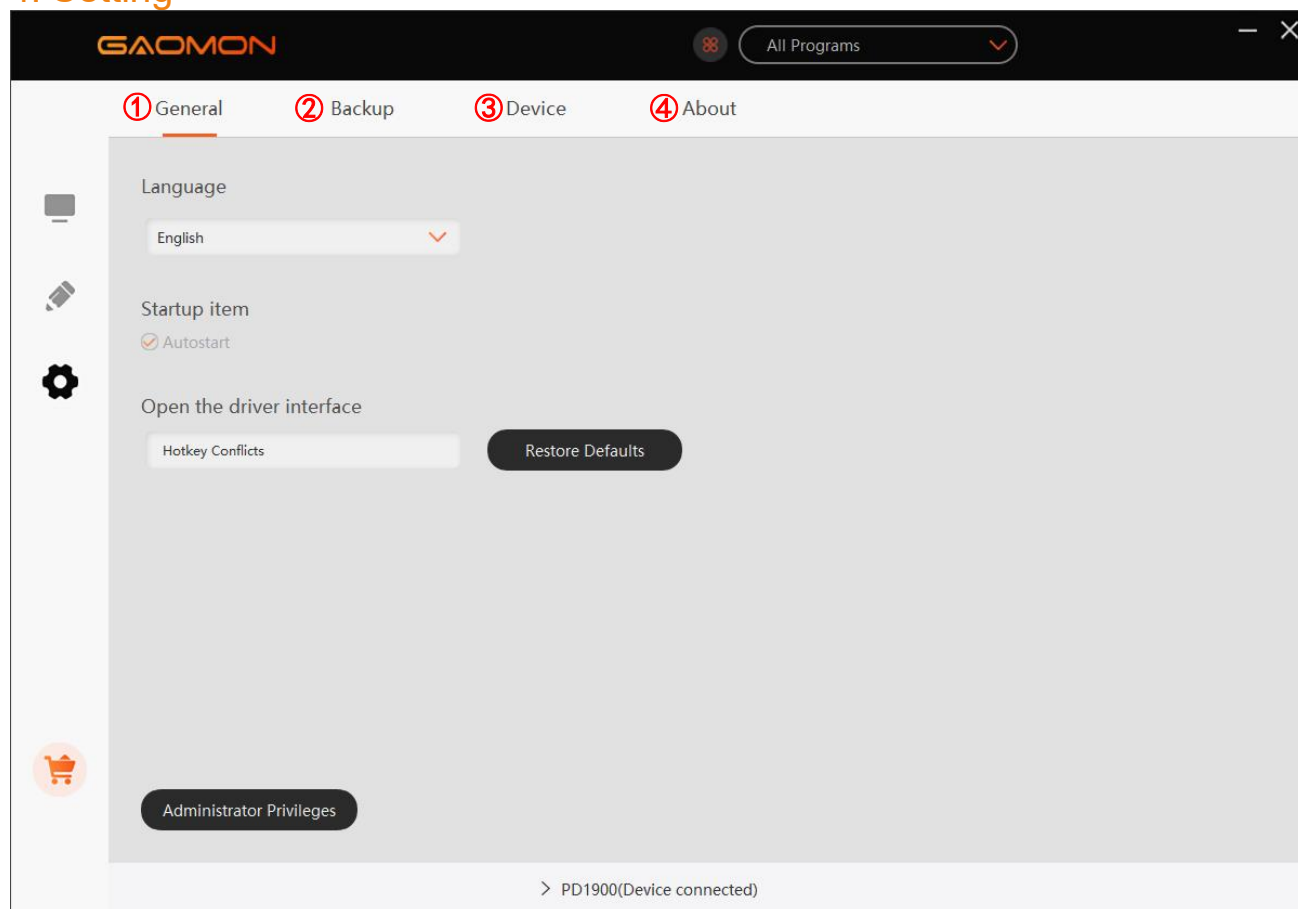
GAOMON

All Programs

①General ②Backup ③Device ④About

Language

English

Startup item

Autostart

Open the driver interface

Hotkey Conflicts

Restore Defaults

Administrator Privileges

> PD1900(Device connected)